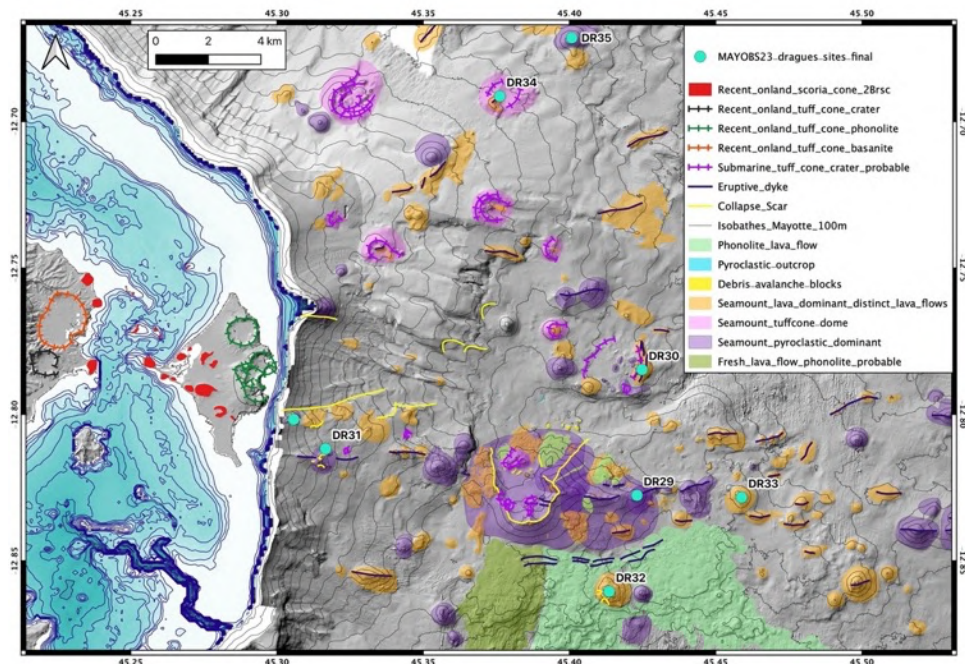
45.25 45.30 45.35 45.40 45.45 45.50

0 2 4 km

MAYOBS23_dragues_sites_final
Recent_onland_scoria_cone_2Brsc
Recent_onland_tuff_cone_crater
Recent_onland_tuff_cone_phonolite
Recent_onland_tuff_cone_basanite
Submarine_tuff_cone_crater_probable
Eruptive_dyke
Collapse_Scar
Isobathes_Mayotte_100m
Phonolite_lava_flow
Pyroclastic_outcrop
Debris_avalanche_blocks
Seamount_lava_dominant_distinct_lava_flows
Seamount_tuffcone_dome
Seamount_pyroclastic_dominant
Fresh_lava_flow_phonolite_probable

DR35
DR34
DR30
DR31
DR29
DR33
DR32

12.70
12.75
12.80
12.85

12.70
12.75
12.80
12.85

45.25 45.30 45.35 45.40 45.45 45.50